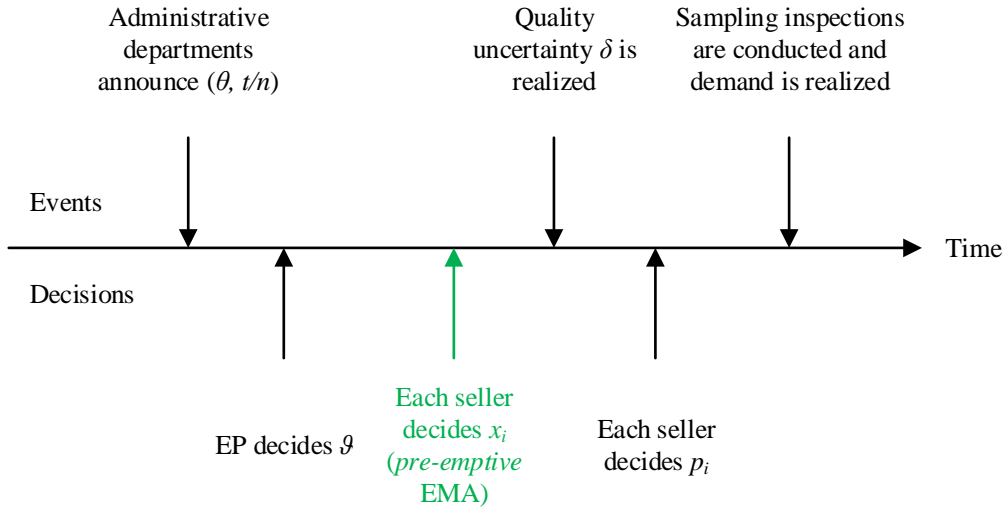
Administrative departments announce ($\theta$, $t/n$)

Quality uncertainty $\delta$ is realized

Sampling inspections are conducted and demand is realized

Events

Time

Decisions

EP decides $\vartheta$

Each seller decides $x_i$ (*pre-emptive* EMA)

Each seller decides $p_i$